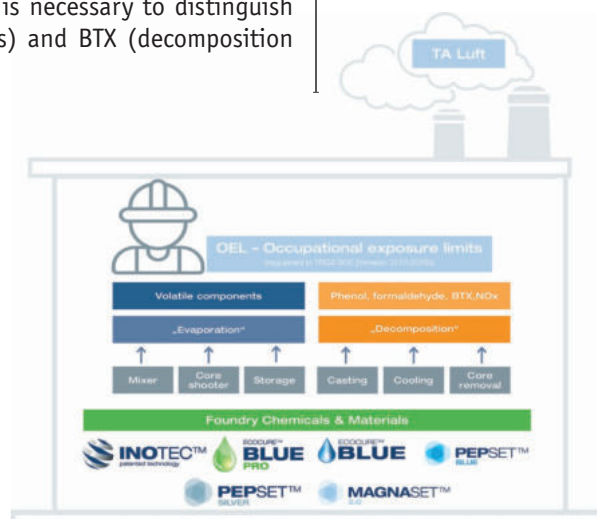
is necessary to distinguish
s) and BTX (decomposition

TA Luft

OEL - Occupational exposure limits
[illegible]

Volatile components

„Evaporation“

Phenol, formaldehyde, BTX,NOx

„Decomposition“

Mixer

Core shooter

Storage

Casting

Cooling

Core removal

Foundry Chemicals & Materials

INOTEC™
patented technology

ECOCURE™ BLUE PRO

ECOCURE™ BLUE

PEPSET™ BLUE

PEPSET™ SILVER

MAGNASET™ 2.0